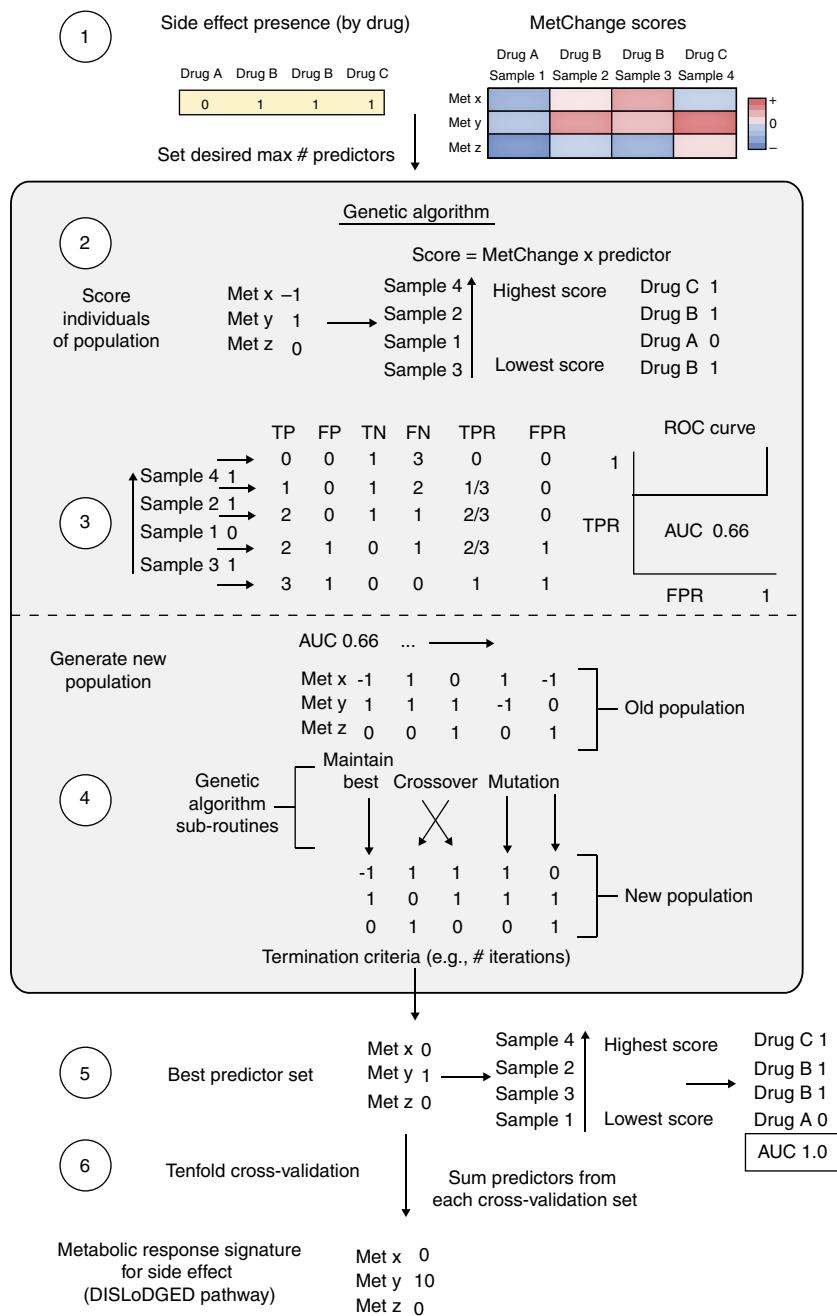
1

Side effect presence (by drug)

| Drug A | Drug B | Drug B | Drug C |
|---|---|---|---|
| 0 | 1 | 1 | 1 |

MetChange scores

Drug A Sample 1, Drug B Sample 2, Drug B Sample 3, Drug C Sample 4

Met x
Met y
Met z

+
0
–

Set desired max # predictors

Genetic algorithm

2

Score individuals of population

Met x –1
Met y 1
Met z 0

Score = MetChange x predictor

Sample 4
Sample 2
Sample 1
Sample 3

Highest score
Lowest score

Drug C 1
Drug B 1
Drug A 0
Drug B 1

3

Sample 4 1
Sample 2 1
Sample 1 0
Sample 3 1

| TP | FP | TN | FN | TPR | FPR |
|---|---|---|---|---|---|
| 0 | 0 | 1 | 3 | 0 | 0 |
| 1 | 0 | 1 | 2 | 1/3 | 0 |
| 2 | 0 | 1 | 1 | 2/3 | 0 |
| 2 | 1 | 0 | 1 | 2/3 | 1 |
| 3 | 1 | 0 | 0 | 1 | 1 |

ROC curve
1
TPR
AUC 0.66
FPR 1

Generate new population

AUC 0.66 ...

Met x -1 1 0 1 -1
Met y 1 1 1 -1 0
Met z 0 0 1 0 1

Old population

4

Genetic algorithm sub-routines

Maintain best
Crossover
Mutation

-1 1 1 1 0
1 0 1 1 1
0 1 0 0 1

New population

Termination criteria (e.g., # iterations)

5

Best predictor set

Met x 0
Met y 1
Met z 0

Sample 4
Sample 2
Sample 3
Sample 1

Highest score
Lowest score

Drug C 1
Drug B 1
Drug B 1
Drug A 0

AUC 1.0

6

Tenfold cross-validation

Sum predictors from each cross-validation set

Metabolic response signature for side effect (DISLoDGED pathway)

Met x 0
Met y 10
Met z 0